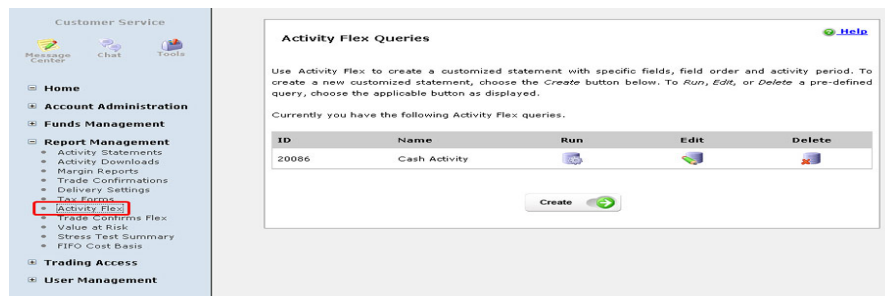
Customer Service

Message Center Chat Tools

Home

Account Administration

Funds Management

Report Management
Activity Statements
Activity Downloads
Margin Reports
Trade Confirmations
Delivery Settings
Tax Forms
Activity Flex
Trade Confirms Flex
Value at Risk
Stress Test Summary
FIFO Cost Basis

Trading Access

User Management

Activity Flex Queries

Help

Use Activity Flex to create a customized statement with specific fields, field order and activity period. To create a new customized statement, choose the *Create* button below. To *Run*, *Edit*, or *Delete* a pre-defined query, choose the applicable button as displayed.

Currently you have the following Activity Flex queries.

| ID | Name | Run | Edit | Delete |
|---|---|---|---|---|
| 20086 | Cash Activity | | | |

Create